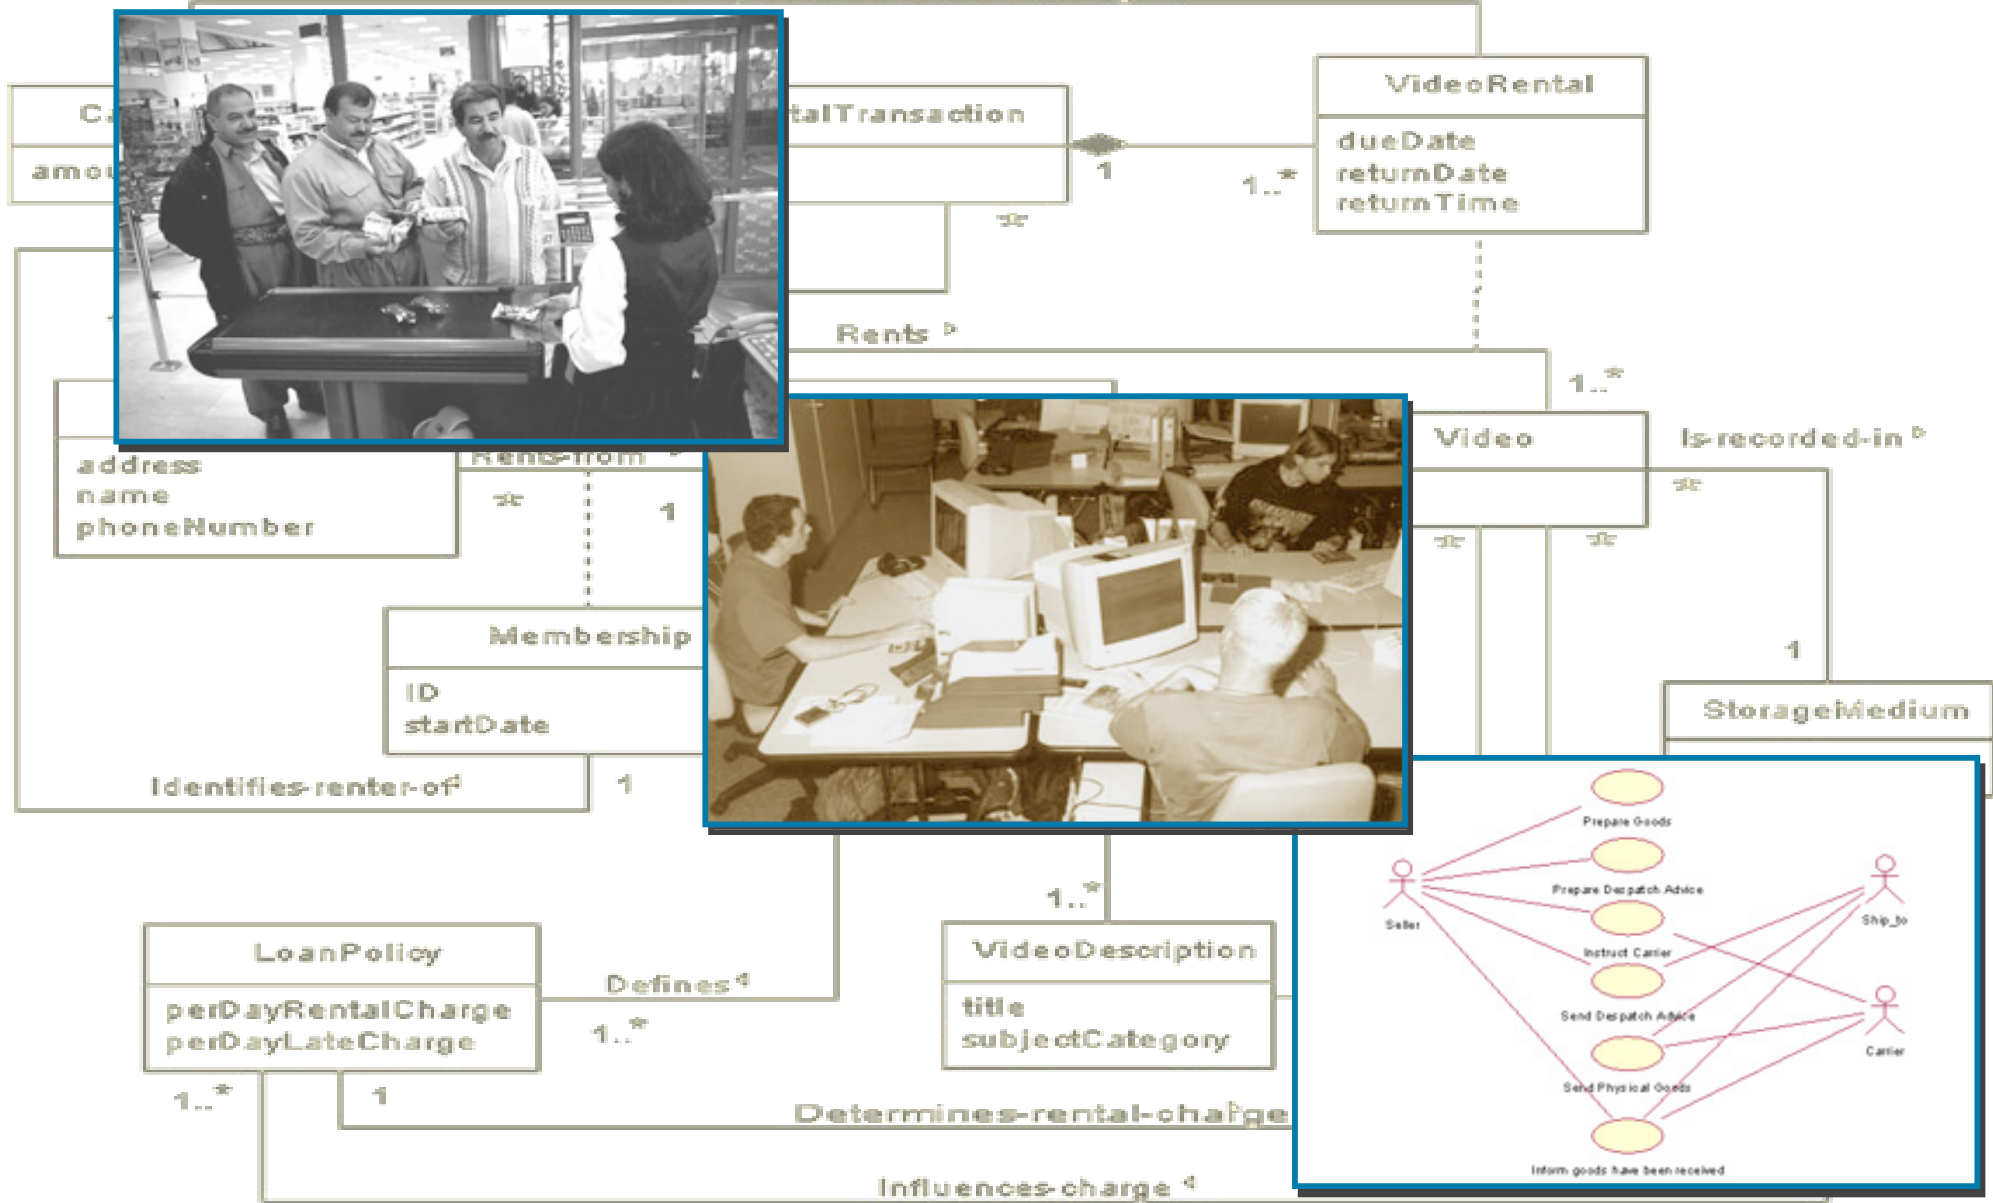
Ca
amou

talTransaction

1

1..*

VideoRental

dueDate
returnDate
returnTime

*

Rents

1..*

address
name
phoneNumber

Rents-from

*

1

Video

Is-recorded-in

*

*

*

1

StorageMedium

Membership

ID
startDate

Identifies-renter-of

1

Prepare Goods

Prepare Despatch Advice

Seller

Ship_to

Instruct Carrier

Send Despatch Advice

Carrier

Send Physical Goods

Inform goods have been received

1..*

LoanPolicy

perDayRentalCharge
perDayLateCharge

Defines

1..*

VideoDescription

title
subjectCategory

1..*

1

Determines-rental-charge

Influences-charge